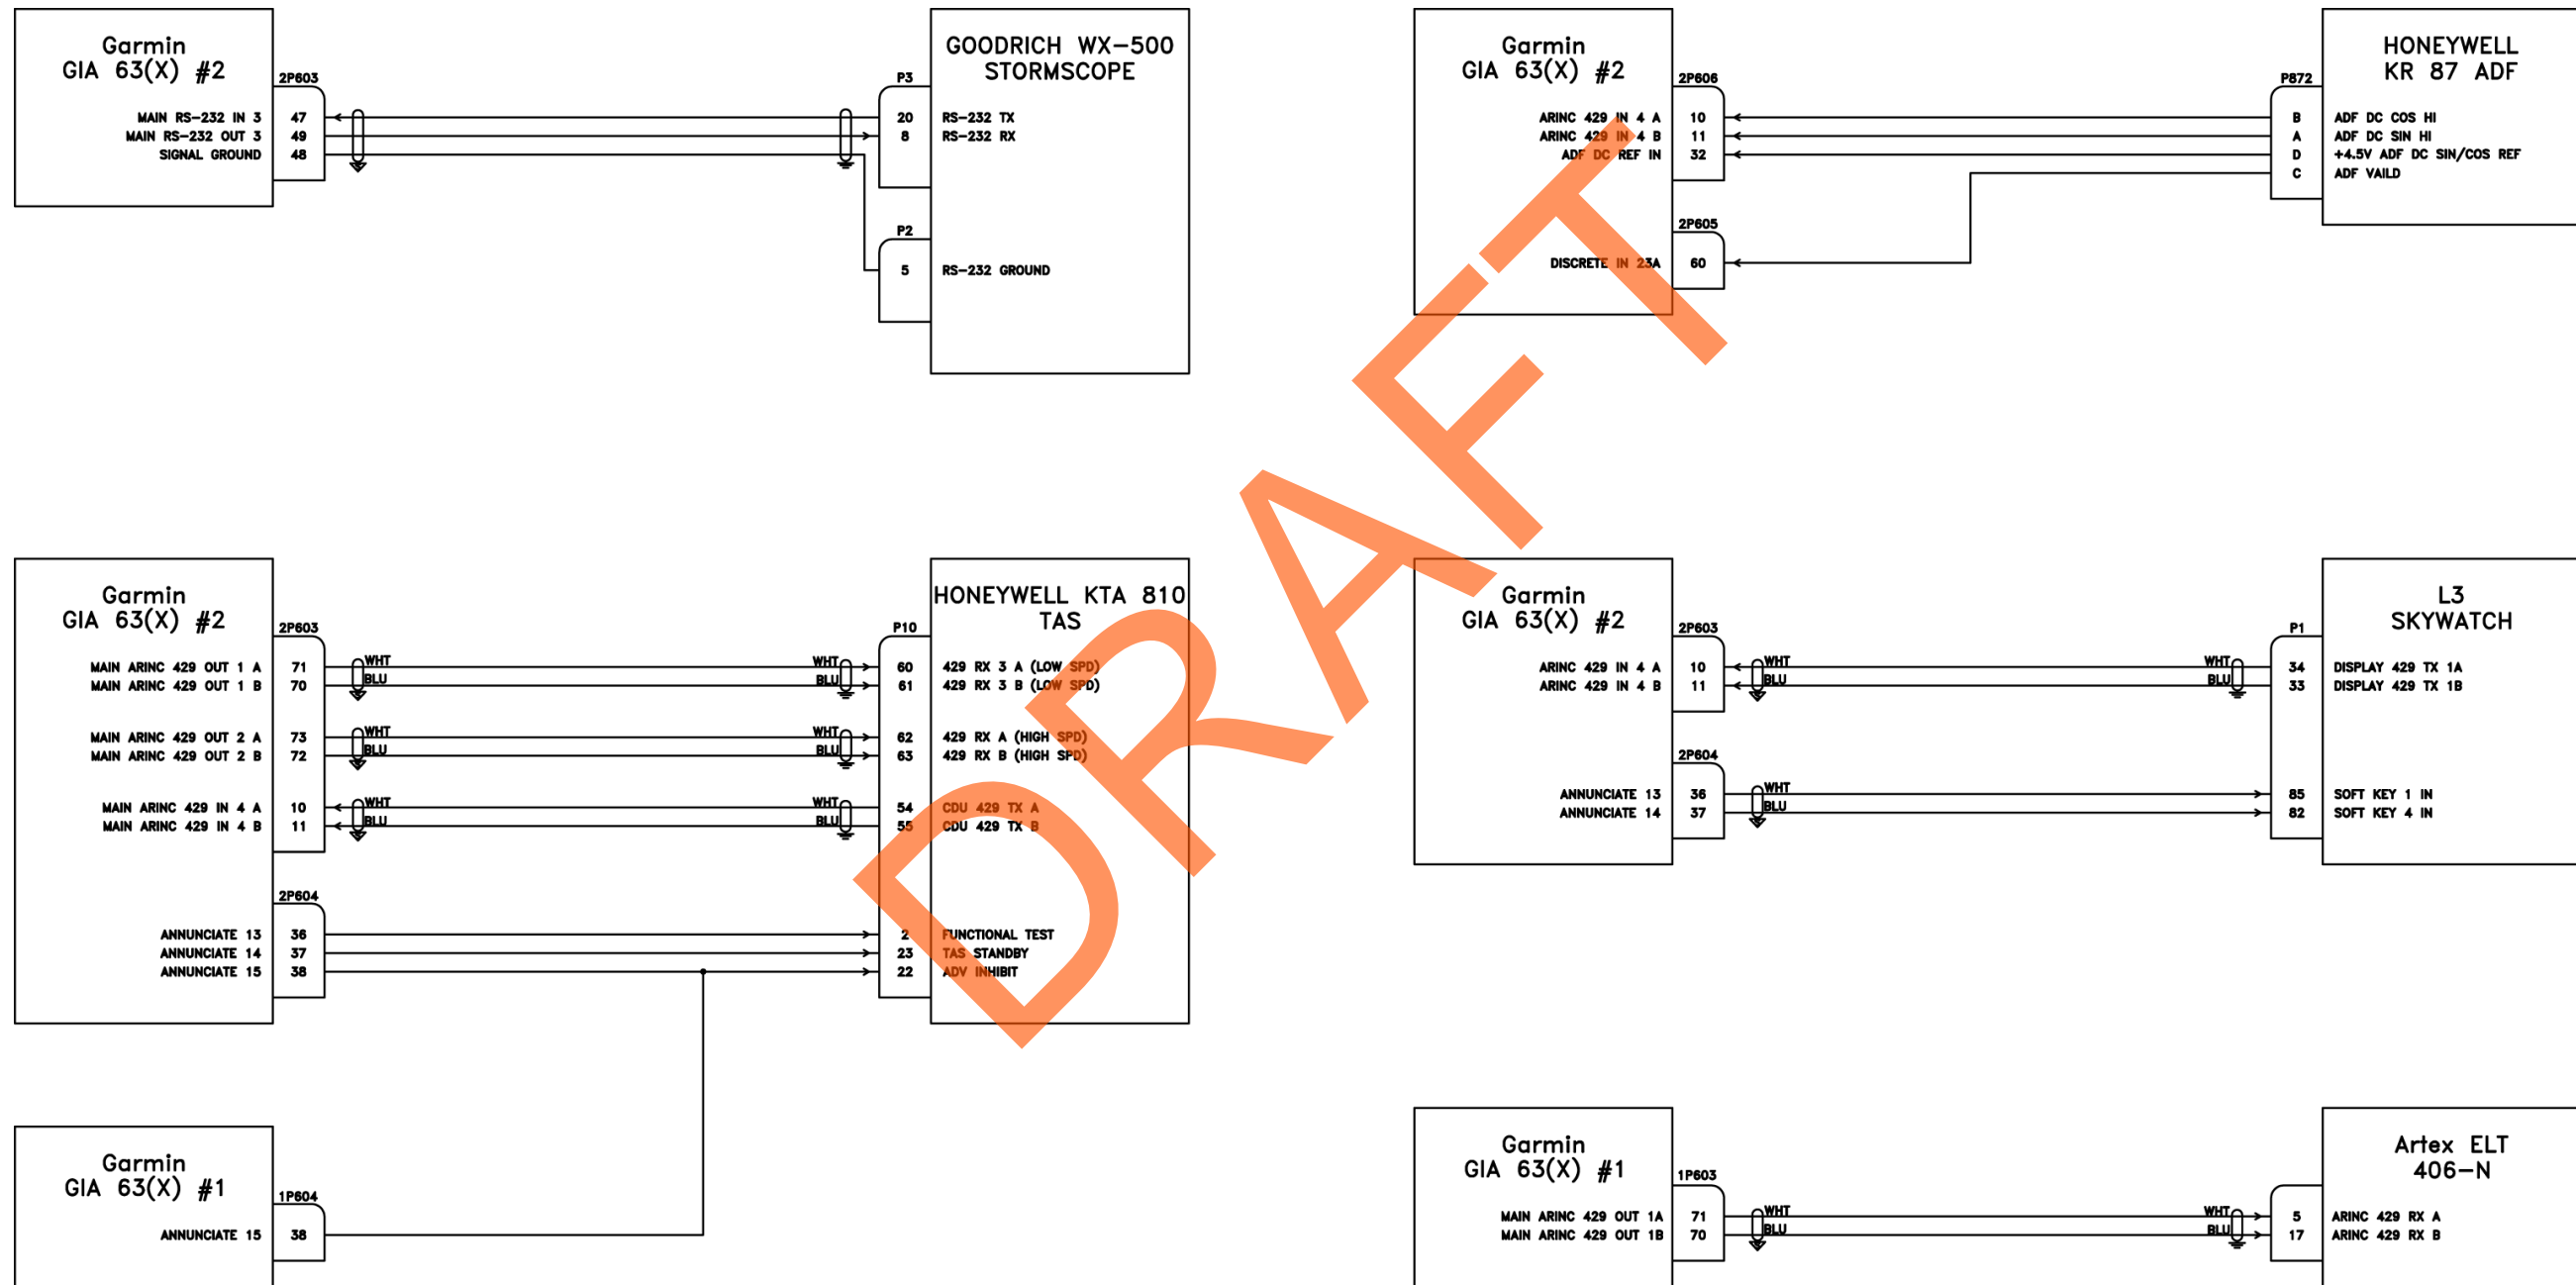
Garmin
GIA 63(X) #2

2P603

MAIN RS-232 IN 3 47
MAIN RS-232 OUT 3 49
SIGNAL GROUND 48

GOODRICH WX-500
STORMSCOPE

P3

20 RS-232 TX
8 RS-232 RX

P2

5 RS-232 GROUND

Garmin
GIA 63(X) #2

2P606

ARINC 429 IN 4 A 10
ARINC 429 IN 4 B 11
ADF DC REF IN 32

2P605

DISCRETE IN 23A 60

HONEYWELL
KR 87 ADF

P872

B ADF DC COS HI
A ADF DC SIN HI
D +4.5V ADF DC SIN/COS REF
C ADF VAILD

DRAFT

Garmin
GIA 63(X) #2

2P603

MAIN ARINC 429 OUT 1 A 71
MAIN ARINC 429 OUT 1 B 70
MAIN ARINC 429 OUT 2 A 73
MAIN ARINC 429 OUT 2 B 72
MAIN ARINC 429 IN 4 A 10
MAIN ARINC 429 IN 4 B 11

WHT
BLU
WHT
BLU
WHT
BLU

2P604

ANNUNCIATE 13 36
ANNUNCIATE 14 37
ANNUNCIATE 15 38

HONEYWELL KTA 810
TAS

P10

WHT
BLU
WHT
BLU
WHT
BLU

60 429 RX 3 A (LOW SPD)
61 429 RX 3 B (LOW SPD)
62 429 RX A (HIGH SPD)
63 429 RX B (HIGH SPD)
54 CDU 429 TX A
55 CDU 429 TX B
2 FUNCTIONAL TEST
23 TAS STANDBY
22 ADV INHIBIT

Garmin
GIA 63(X) #2

2P603

ARINC 429 IN 4 A 10
ARINC 429 IN 4 B 11

WHT
BLU

2P604

ANNUNCIATE 13 36
ANNUNCIATE 14 37

WHT
BLU

L3
SKYWATCH

P1

WHT
BLU

34 DISPLAY 429 TX 1A
33 DISPLAY 429 TX 1B
85 SOFT KEY 1 IN
82 SOFT KEY 4 IN

Garmin
GIA 63(X) #1

1P604

ANNUNCIATE 15 38

Garmin
GIA 63(X) #1

1P603

MAIN ARINC 429 OUT 1A 71
MAIN ARINC 429 OUT 1B 70

WHT
BLU
WHT
BLU

Artex ELT
406-N

5 ARINC 429 RX A
17 ARINC 429 RX B